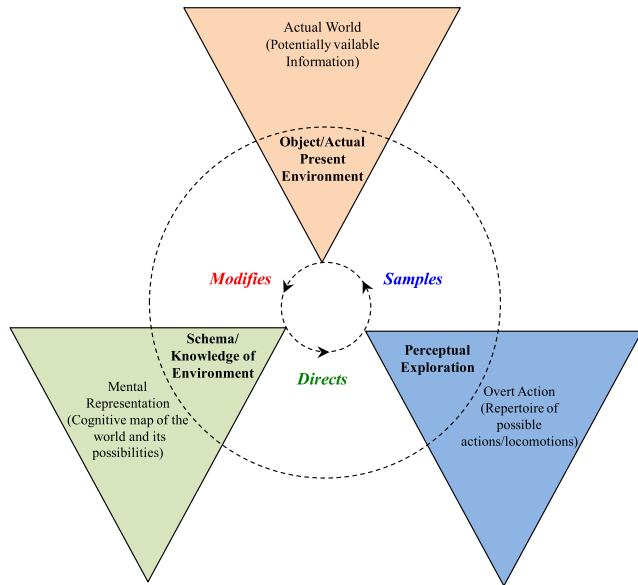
Actual World (Potentially vailable Information)

Object/Actual Present Environment

Modifies

Samples

Schema/ Knowledge of Environment

Directs

Perceptual Exploration

Mental Representation (Cognitive map of the world and its possibilities)

Overt Action (Repertoire of possible actions/locomotions)